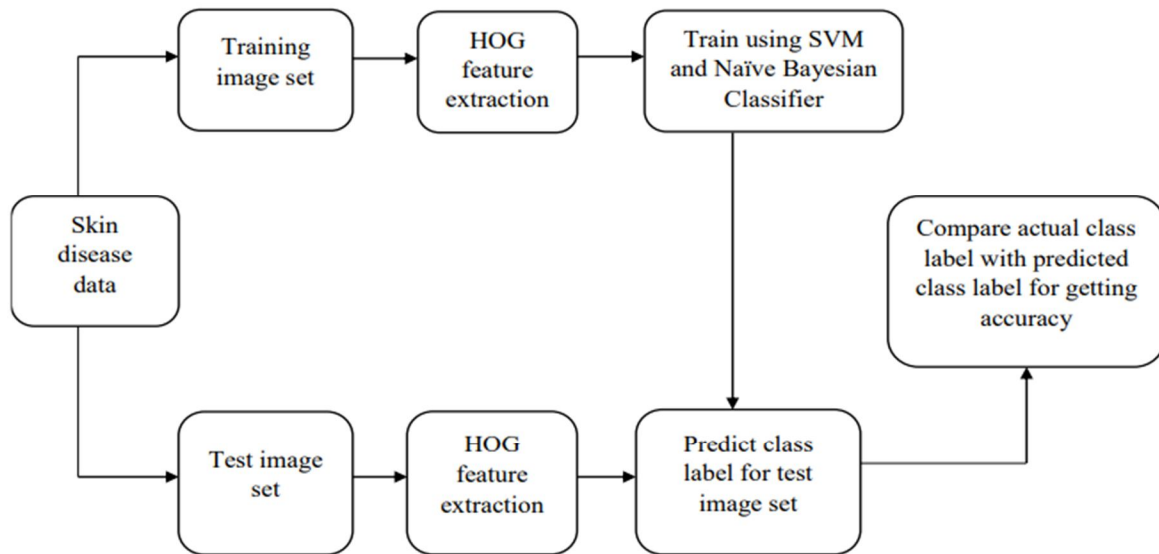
Skin disease data

Training image set

HOG feature extraction

Train using SVM and Naïve Bayesian Classifier

Test image set

HOG feature extraction

Predict class label for test image set

Compare actual class label with predicted class label for getting accuracy